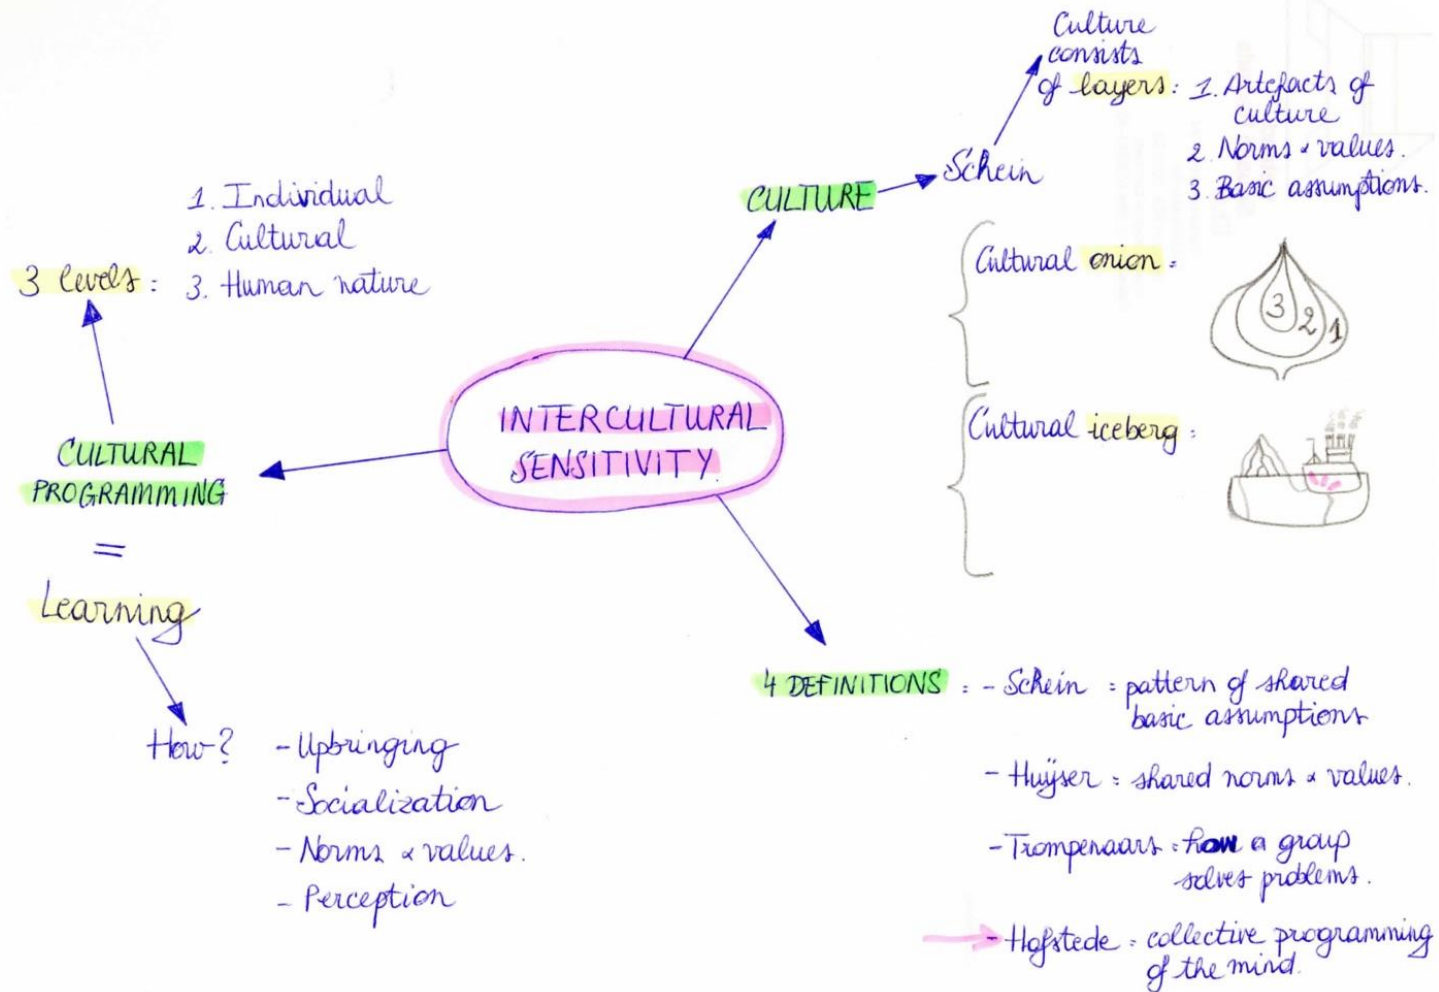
INTERCULTURAL SENSITIVITY

CULTURE

Schein

Culture consists of layers: 1. Artefacts of culture
2. Norms & values.
3. Basic assumptions.

Cultural onion:

3
2
1

Cultural iceberg:

CULTURAL PROGRAMMING
=
Learning

3 levels: 1. Individual
2. Cultural
3. Human nature

How? - Upbringing
- Socialization
- Norms & values.
- Perception

4 DEFINITIONS : - Schein : pattern of shared basic assumptions
- Huijser : shared norms & values.
- Trompenaars : how a group solves problems.
- Hofstede : collective programming of the mind.